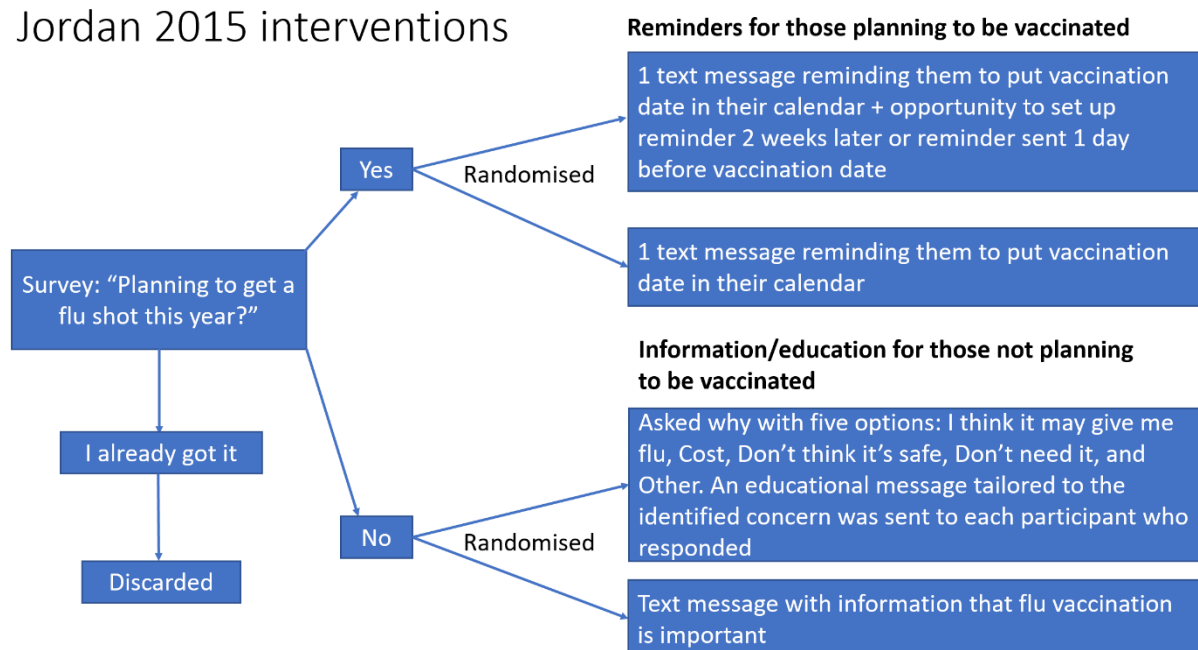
Jordan 2015 interventions

Survey: "Planning to get a flu shot this year?"

Yes

Randomised

Reminders for those planning to be vaccinated

1 text message reminding them to put vaccination date in their calendar + opportunity to set up reminder 2 weeks later or reminder sent 1 day before vaccination date

1 text message reminding them to put vaccination date in their calendar

I already got it

Discarded

No

Randomised

Information/education for those not planning to be vaccinated

Asked why with five options: I think it may give me flu, Cost, Don't think it's safe, Don't need it, and Other. An educational message tailored to the identified concern was sent to each participant who responded

Text message with information that flu vaccination is important